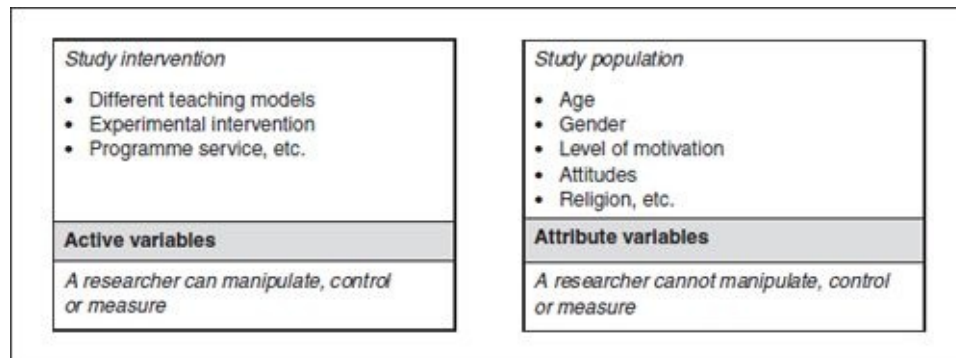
Study intervention

- Different teaching models
- Experimental intervention
- Programme service, etc.

Active variables

A researcher can manipulate, control or measure

Study population

- Age
- Gender
- Level of motivation
- Attitudes
- Religion, etc.

Attribute variables

A researcher cannot manipulate, control or measure